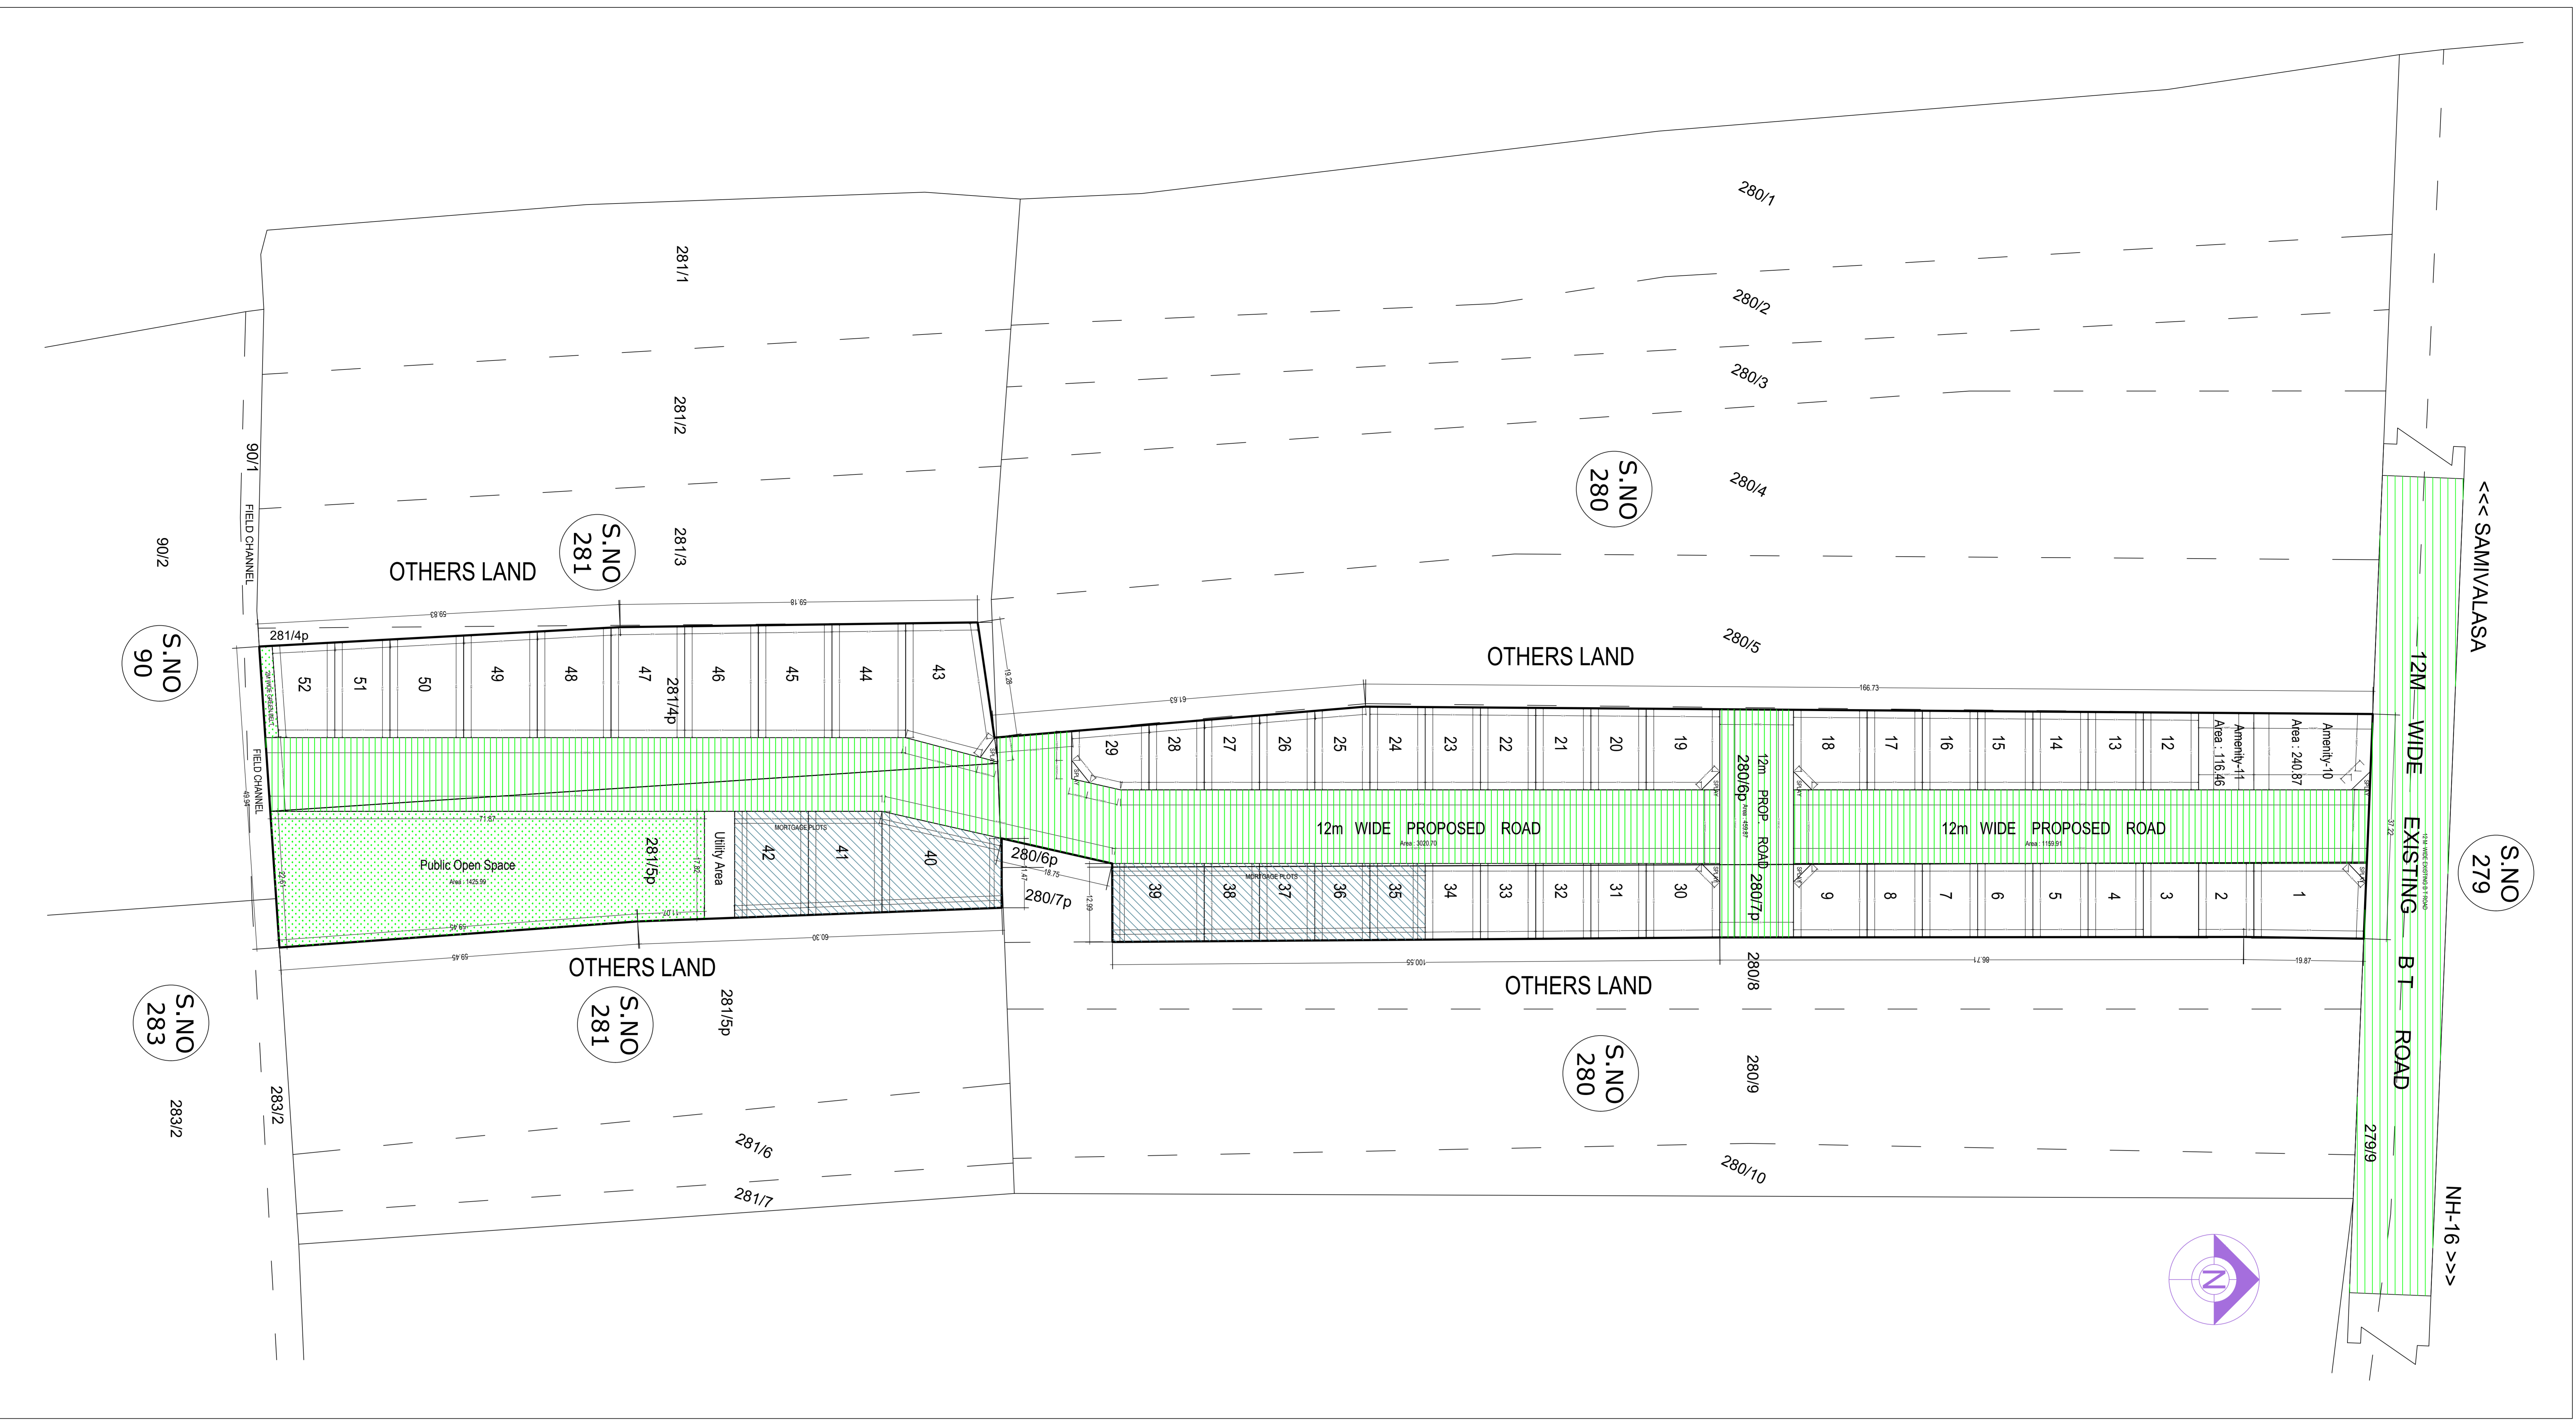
280/1

281/1

280/2

280/3

281/2

S.NO 280

280/4

90/1

FIELD CHANNEL

90/2

S.NO 281

281/3

OTHERS LAND

<<< SAMIVALASA

59.83

59.18

281/4p

S.NO 90

280/5

OTHERS LAND

52 51 50 49 48 47 46 45 44 43

281/4p

166.73

61.63

29 28 27 26 25 24 23 22 21 20 19

12m PROP. ROAD 280/6p

18 17 16 15 14 13 12

Amenity-11 Area : 116.46

Amenity-10 Area : 240.87

12M WIDE EXISTING BT ROAD

FIELD CHANNEL

71.87

MORTGAGE PLOTS

12m WIDE PROPOSED ROAD

Area : 3020.70

12m WIDE PROPOSED ROAD

Area : 1159.91

S.NO 279

Public Open Space

Area : 1425.59

281/5p

Utility Area

42 41 40

280/6p

280/7p

MORTGAGE PLOTS

39 38 37 36 35 34 33 32 31 30

280/7p

9 8 7 6 5 4 3 2 1

60.30

100.55

86.71

19.87

OTHERS LAND

OTHERS LAND

280/8

S.NO 283

S.NO 281

281/5p

S.NO 280

280/9

283/2

283/2

281/6

279/9

281/7

280/10

NH-16 >>>

N